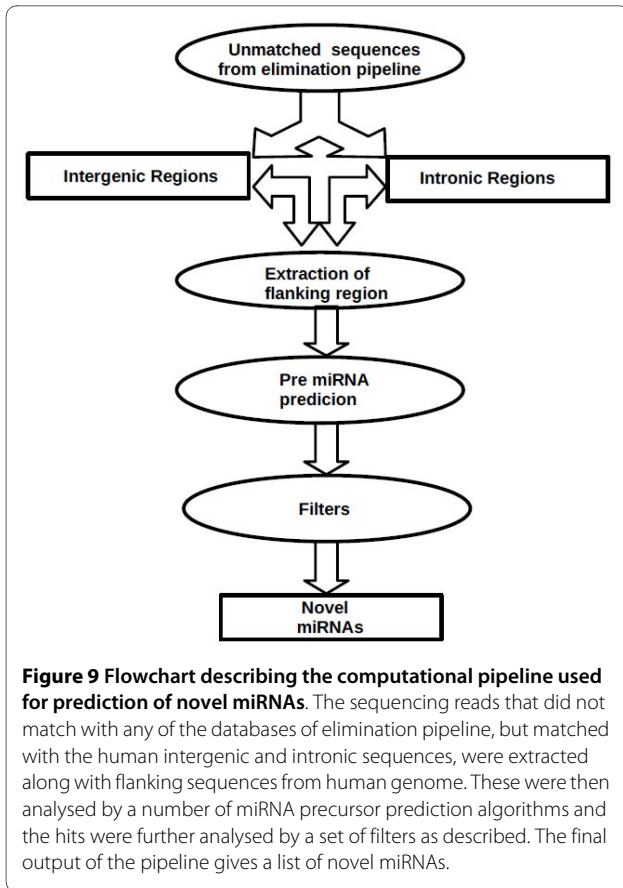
Unmatched sequences from elimination pipeline

Intergenic Regions

Intronic Regions

Extraction of flanking region

Pre miRNA predicion

Filters

Novel miRNAs

**Figure 9 Flowchart describing the computational pipeline used for prediction of novel miRNAs**. The sequencing reads that did not match with any of the databases of elimination pipeline, but matched with the human intergenic and intronic sequences, were extracted along with flanking sequences from human genome. These were then analysed by a number of miRNA precursor prediction algorithms and the hits were further analysed by a set of filters as described. The final output of the pipeline gives a list of novel miRNAs.